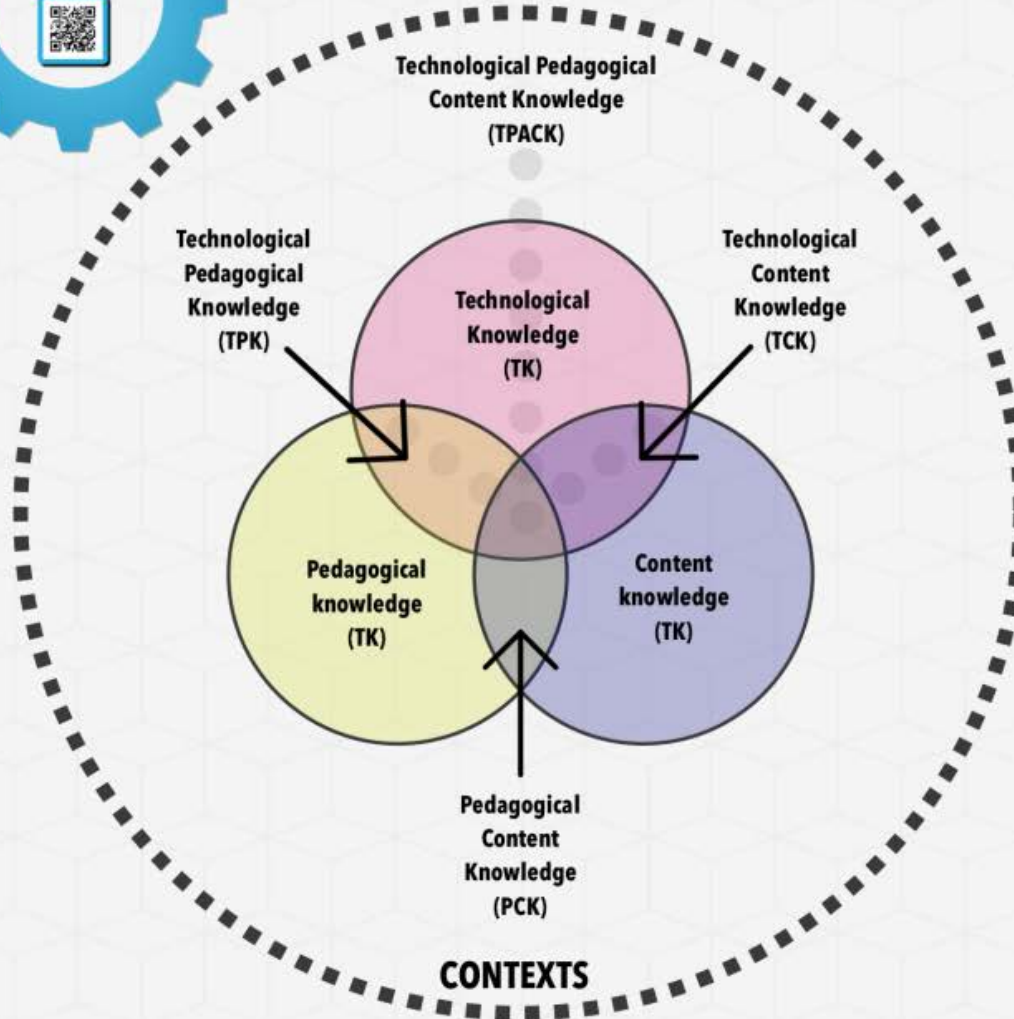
Technological Pedagogical Content Knowledge (TPACK)

Technological Pedagogical Knowledge (TPK)

Technological Content Knowledge (TCK)

Technological Knowledge (TK)

Pedagogical knowledge (TK)

Content knowledge (TK)

Pedagogical Content Knowledge (PCK)

CONTEXTS